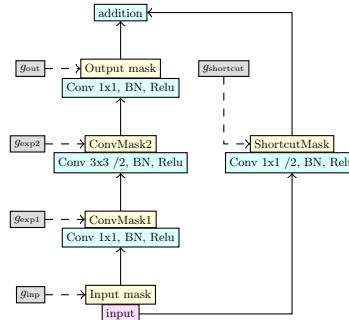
addition

$g_{\text{out}}$

Output mask

Conv 1x1, BN, Relu

$g_{\text{shortcut}}$

$g_{\text{exp2}}$

ConvMask2

Conv 3x3 /2, BN, Relu

ShortcutMask

Conv 1x1 /2, BN, Relu

$g_{\text{exp1}}$

ConvMask1

Conv 1x1, BN, Relu

$g_{\text{inp}}$

Input mask

input